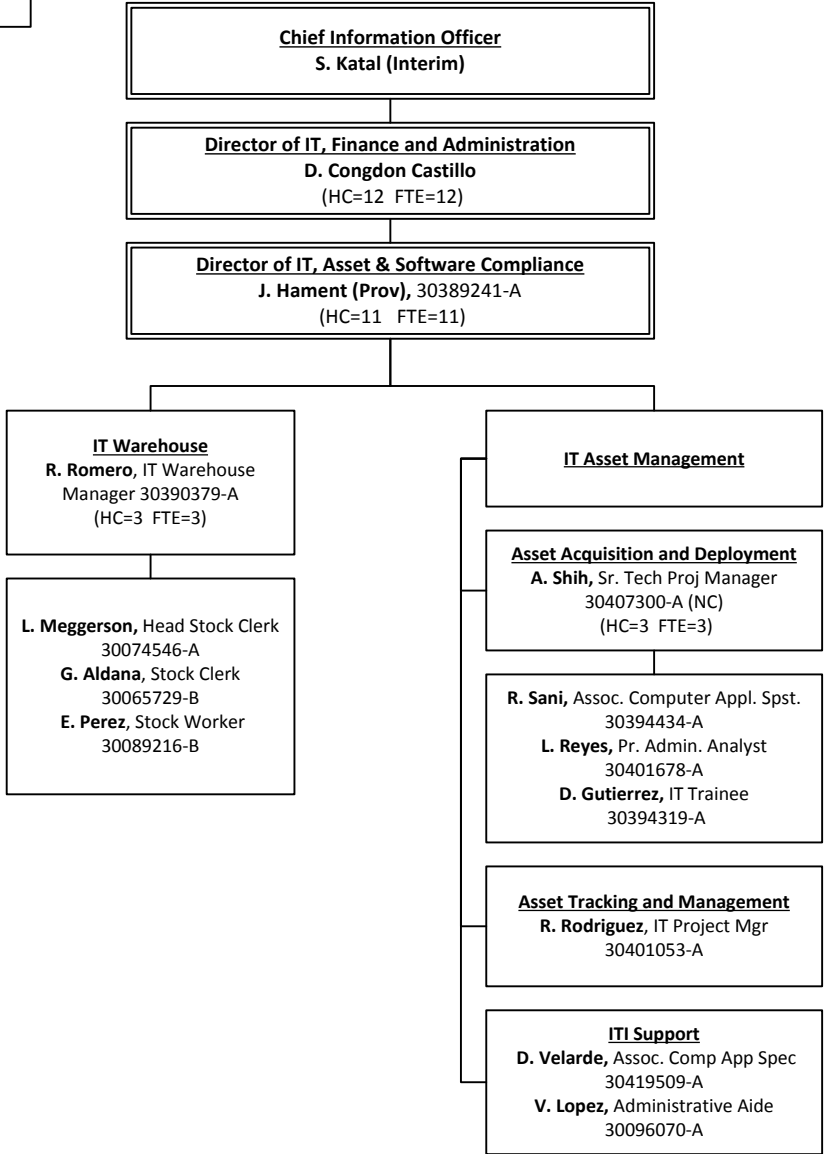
Chief Information Officer
S. Katal (Interim)

Director of IT, Finance and Administration
D. Congdon Castillo
(HC=12 FTE=12)

Director of IT, Asset & Software Compliance
J. Hament (Prov), 30389241-A
(HC=11 FTE=11)

IT Warehouse
R. Romero, IT Warehouse Manager 30390379-A
(HC=3 FTE=3)

L. Meggerson, Head Stock Clerk
30074546-A
G. Aldana, Stock Clerk
30065729-B
E. Perez, Stock Worker
30089216-B

IT Asset Management

Asset Acquisition and Deployment
A. Shih, Sr. Tech Proj Manager
30407300-A (NC)
(HC=3 FTE=3)

R. Sani, Assoc. Computer Appl. Spst.
30394434-A
L. Reyes, Pr. Admin. Analyst
30401678-A
D. Gutierrez, IT Trainee
30394319-A

Asset Tracking and Management
R. Rodriguez, IT Project Mgr
30401053-A

ITI Support
D. Velarde, Assoc. Comp App Spec
30419509-A
V. Lopez, Administrative Aide
30096070-A